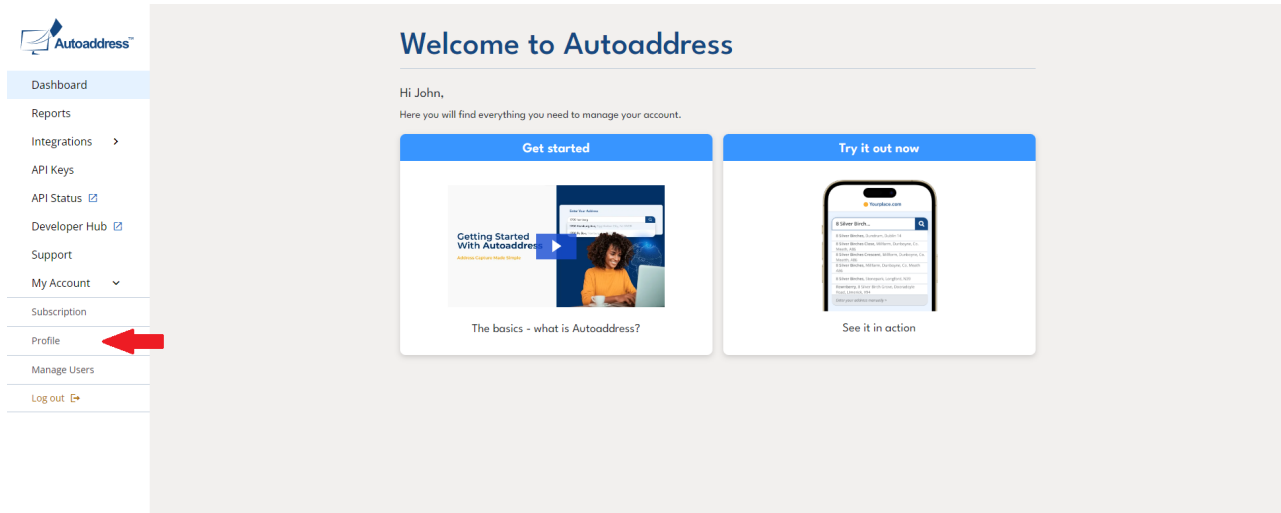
Autoaddress™

Dashboard
Reports
Integrations
API Keys
API Status
Developer Hub
Support
My Account
Subscription
Profile
Manage Users
Log out

Welcome to Autoaddress

Hi John,

Here you will find everything you need to manage your account.

Get started

Getting Started With Autoaddress

Address Capture Made Simple

The basics - what is Autoaddress?

Try it out now

Yourplace.com

8 Silver Birch...

See it in action